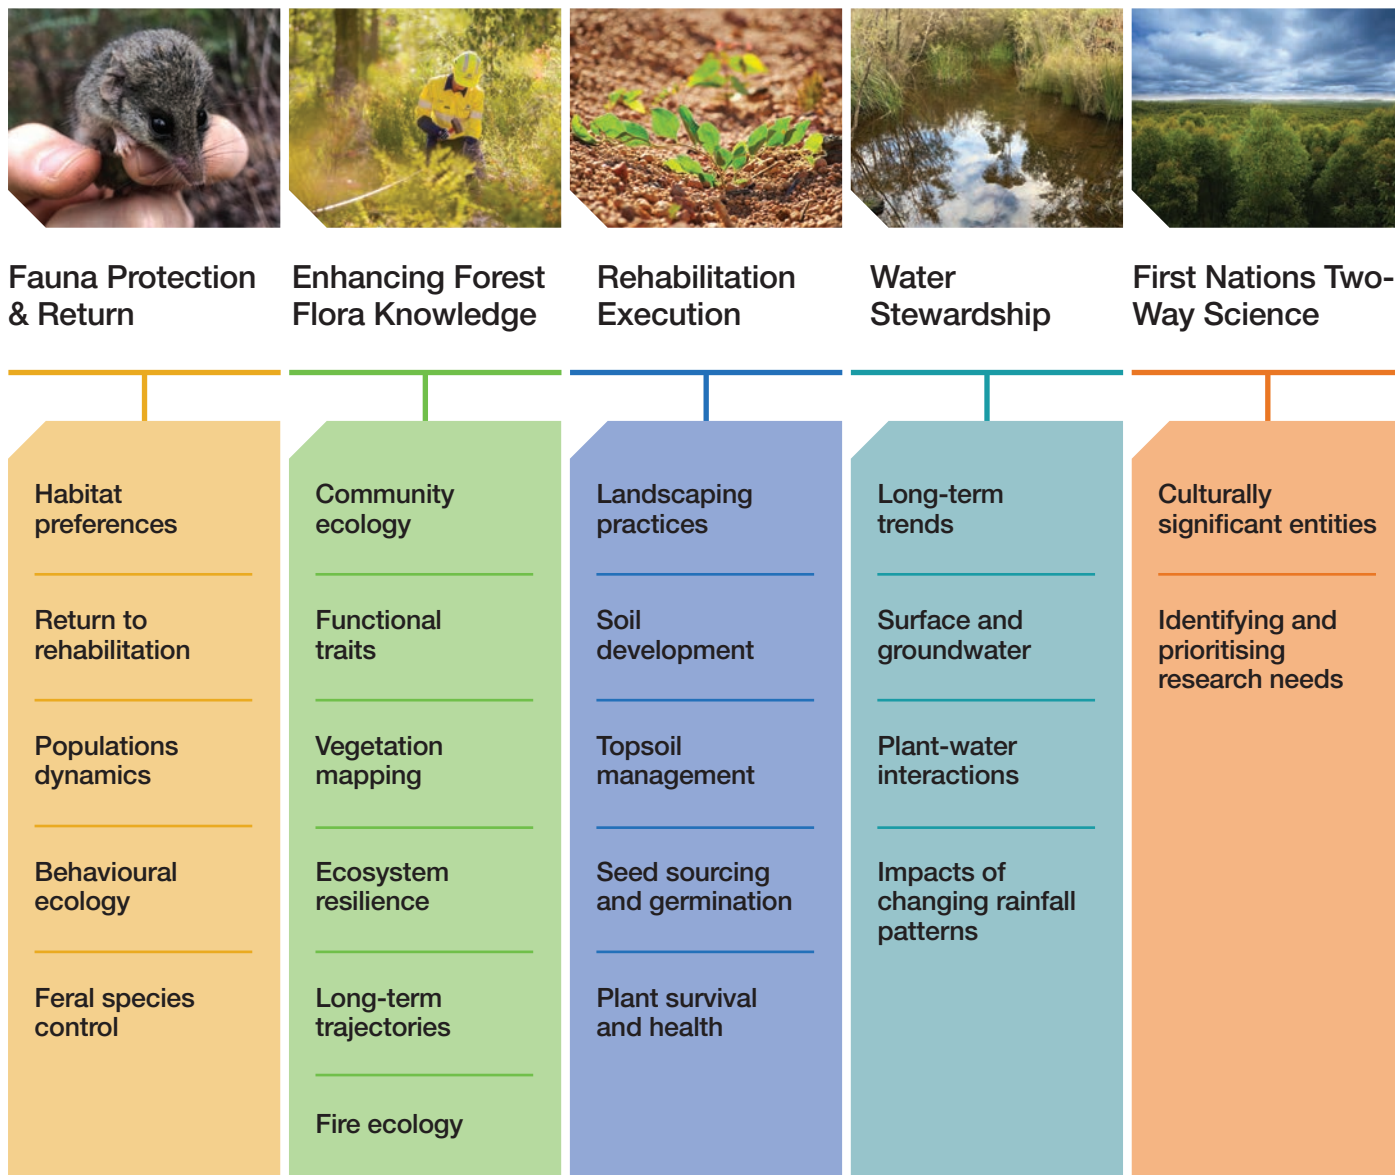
Fauna Protection & Return

Habitat preferences

Return to rehabilitation

Populations dynamics

Behavioural ecology

Feral species control

Enhancing Forest Flora Knowledge

Community ecology

Functional traits

Vegetation mapping

Ecosystem resilience

Long-term trajectories

Fire ecology

Rehabilitation Execution

Landscaping practices

Soil development

Topsoil management

Seed sourcing and germination

Plant survival and health

Water Stewardship

Long-term trends

Surface and groundwater

Plant-water interactions

Impacts of changing rainfall patterns

First Nations Two-Way Science

Culturally significant entities

Identifying and prioritising research needs